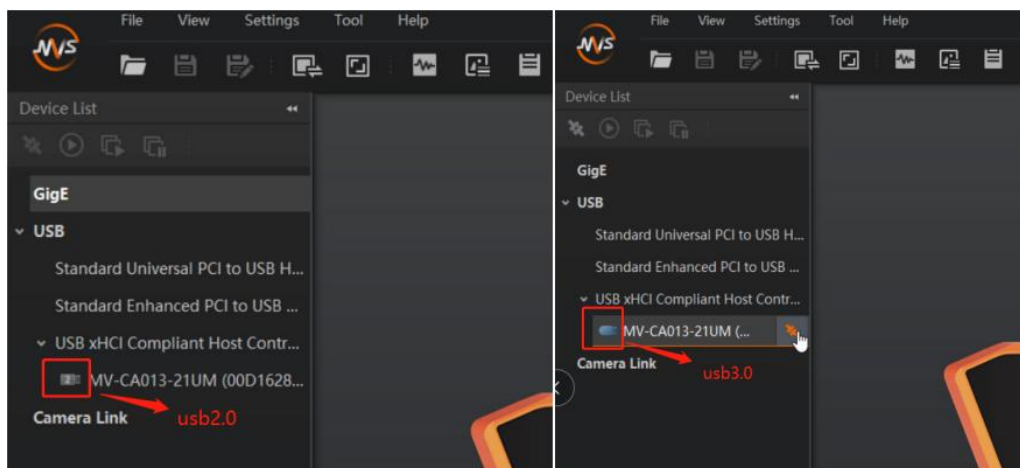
MVS

File View Settings Tool Help

Device List

GigE

USB

Standard Universal PCI to USB H...

Standard Enhanced PCI to USB ...

USB xHCI Compliant Host Contr...

MV-CA013-21UM (00D1628...

Camera Link

usb2.0

MVS

File View Settings Tool Help

Device List

GigE

USB

Standard Universal PCI to USB H...

Standard Enhanced PCI to USB ...

USB xHCI Compliant Host Contr...

MV-CA013-21UM (...

Camera Link

usb3.0